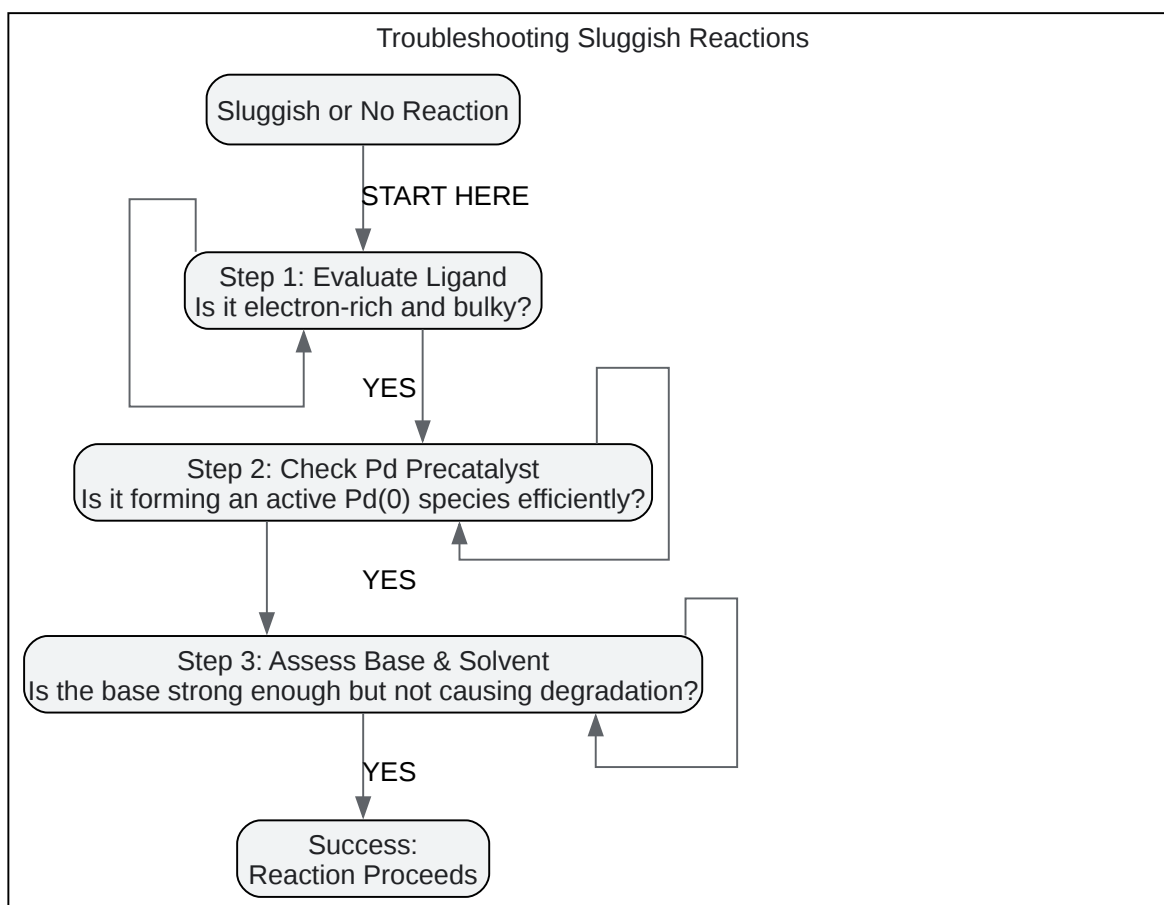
Troubleshooting Sluggish Reactions

Sluggish or No Reaction

START HERE

Step 1: Evaluate Ligand
Is it electron-rich and bulky?

YES

Step 2: Check Pd Precatalyst
Is it forming an active Pd(0) species efficiently?

YES

Step 3: Assess Base & Solvent
Is the base strong enough but not causing degradation?

YES

Success:
Reaction Proceeds